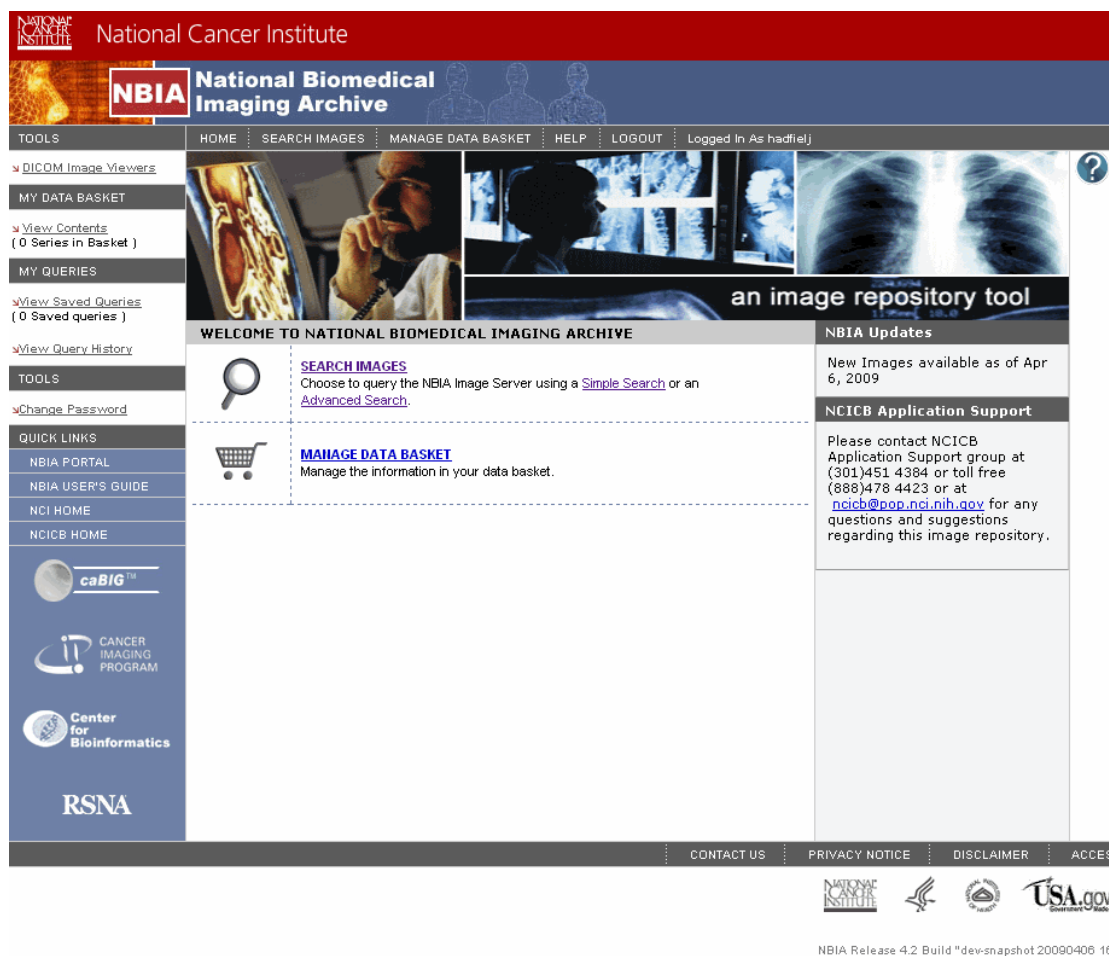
NATIONAL CANCER INSTITUTE National Cancer Institute

NBIA National Biomedical Imaging Archive

TOOLS

HOME | SEARCH IMAGES | MANAGE DATA BASKET | HELP | LOGOUT | Logged In As hadfielj

DICOM Image Viewers

MY DATA BASKET

View Contents
( 0 Series in Basket )

MY QUERIES

View Saved Queries
( 0 Saved queries )

View Query History

TOOLS

Change Password

QUICK LINKS

NBIA PORTAL

NBIA USER'S GUIDE

NCI HOME

NCICB HOME

caBIG™

CANCER IMAGING PROGRAM

Center for Bioinformatics

RSNA

an image repository tool

WELCOME TO NATIONAL BIOMEDICAL IMAGING ARCHIVE

SEARCH IMAGES
Choose to query the NBIA Image Server using a Simple Search or an Advanced Search.

MANAGE DATA BASKET
Manage the information in your data basket.

NBIA Updates

New Images available as of Apr 6, 2009

NCICB Application Support

Please contact NCICB Application Support group at (301)451 4384 or toll free (888)478 4423 or at ncicb@pop.nci.nih.gov for any questions and suggestions regarding this image repository.

CONTACT US | PRIVACY NOTICE | DISCLAIMER | ACCES

NATIONAL CANCER INSTITUTE USA.gov

NBIA Release 4.2 Build "dev-snapshot 20090406 16